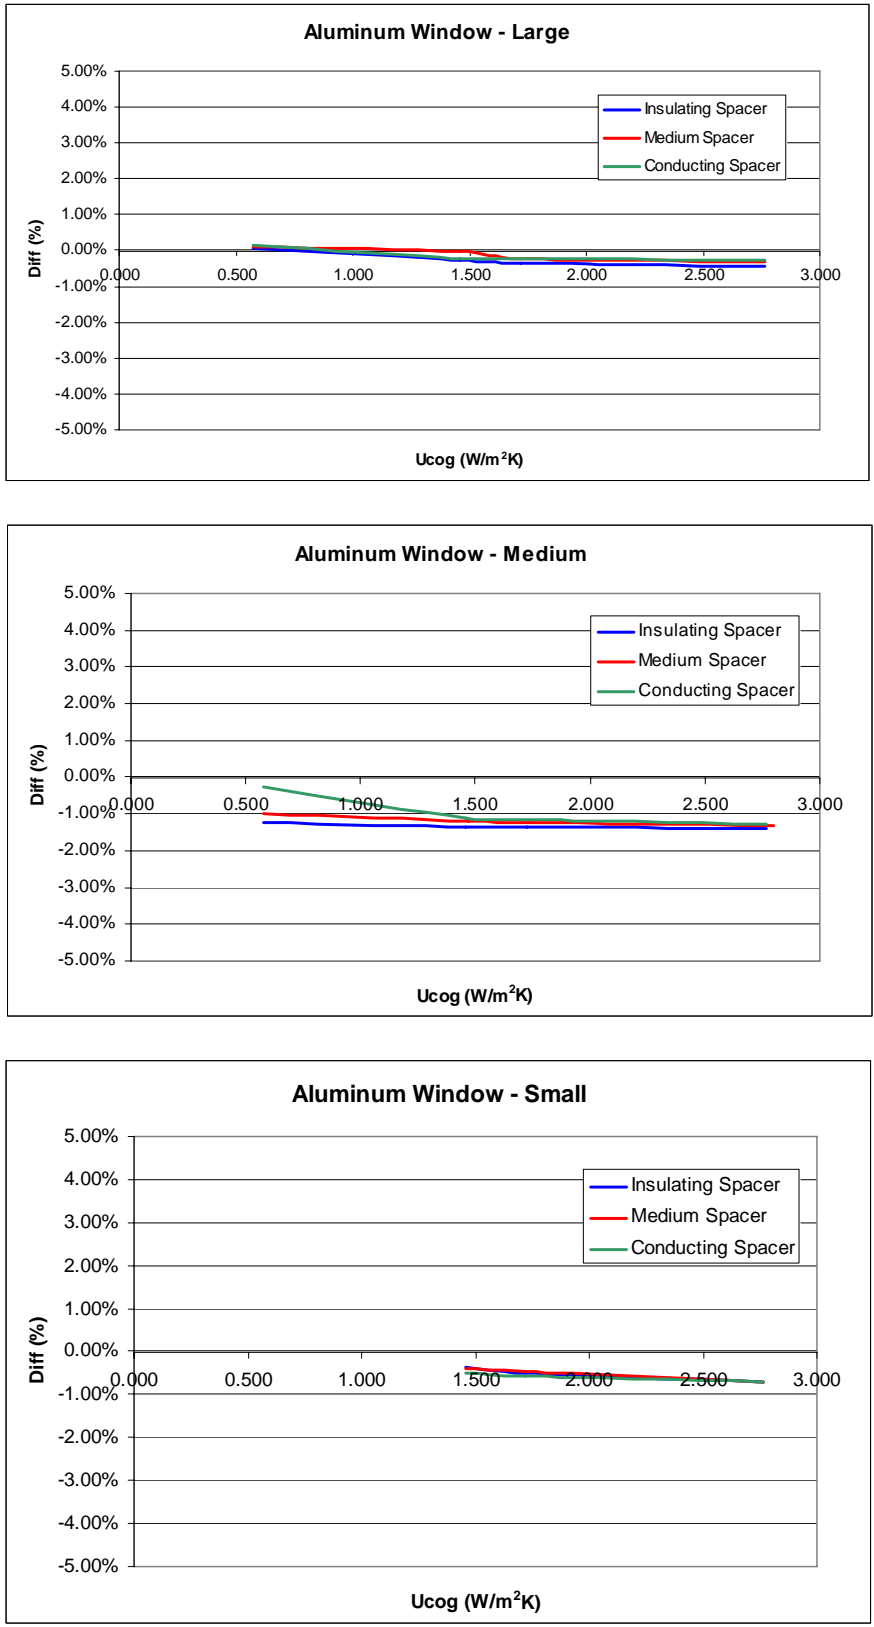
Aluminum Window - Large

5.00%
4.00%
3.00%
2.00%
1.00%
0.00%
-1.00%
-2.00%
-3.00%
-4.00%
-5.00%

Diff (%)

0.000 0.500 1.000 1.500 2.000 2.500 3.000

Insulating Spacer
Medium Spacer
Conducting Spacer

Ucog (W/m$^2$K)

Aluminum Window - Medium

5.00%
4.00%
3.00%
2.00%
1.00%
0.00%
-1.00%
-2.00%
-3.00%
-4.00%
-5.00%

Diff (%)

0.000 0.500 1.000 1.500 2.000 2.500 3.000

Insulating Spacer
Medium Spacer
Conducting Spacer

Ucog (W/m$^2$K)

Aluminum Window - Small

5.00%
4.00%
3.00%
2.00%
1.00%
0.00%
-1.00%
-2.00%
-3.00%
-4.00%
-5.00%

Diff (%)

0.000 0.500 1.000 1.500 2.000 2.500 3.000

Insulating Spacer
Medium Spacer
Conducting Spacer

Ucog (W/m$^2$K)